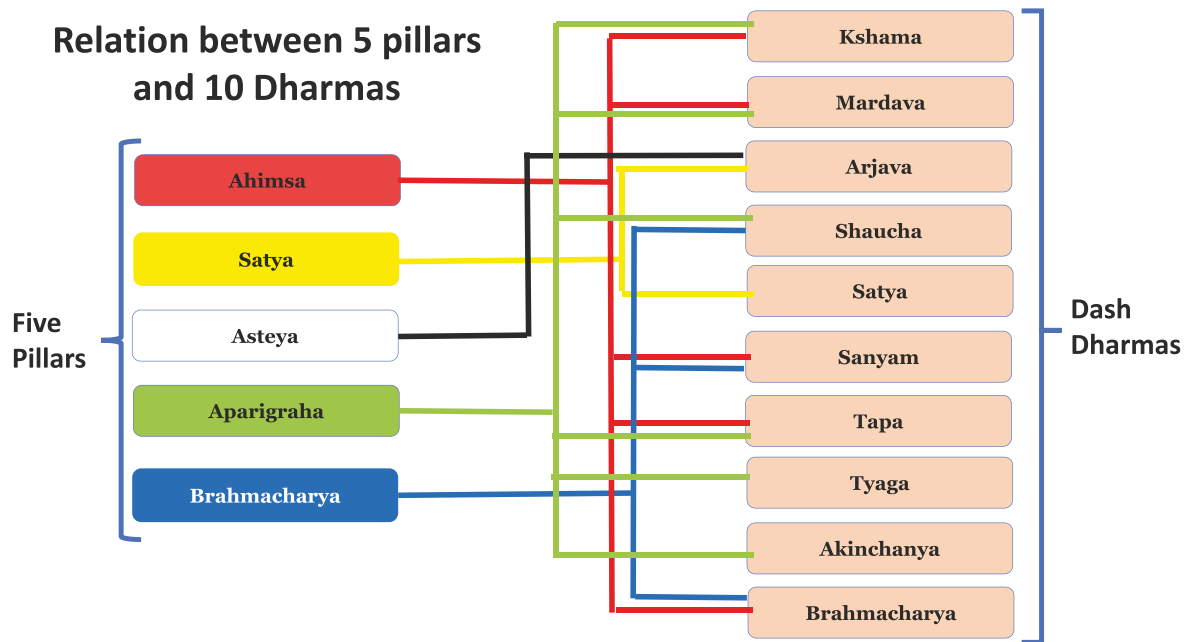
Relation between 5 pillars and 10 Dharmas

Five Pillars

Ahimsa

Satya

Asteya

Aparigraha

Brahmacharya

Kshama

Mardava

Arjava

Shaucha

Satya

Sanyam

Tapa

Tyaga

Akinchanya

Brahmacharya

Dash Dharmas